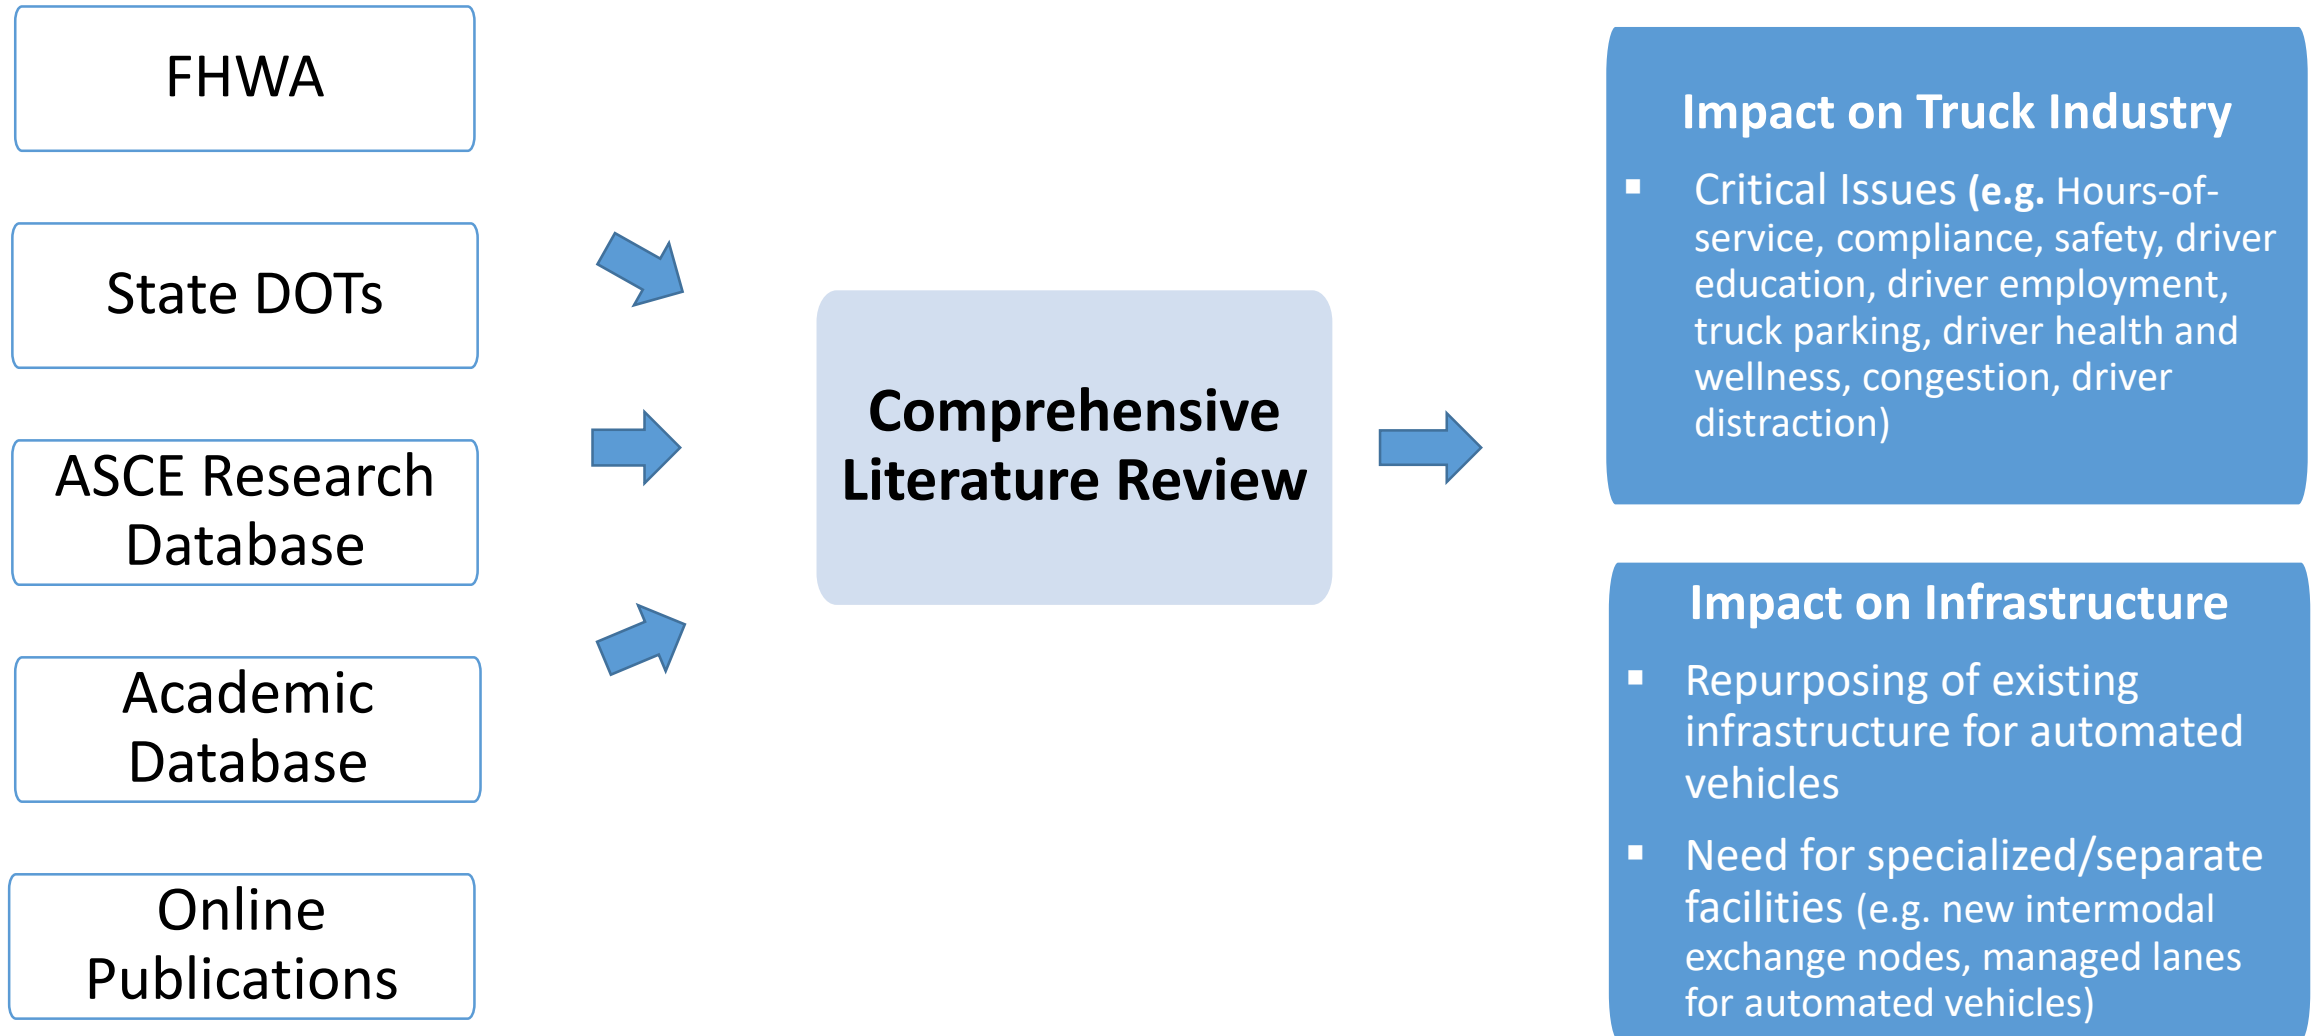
FHWA

State DOTs

ASCE Research Database

Academic Database

Online Publications

Comprehensive Literature Review

Impact on Truck Industry

▪ Critical Issues (e.g. Hours-of-service, compliance, safety, driver education, driver employment, truck parking, driver health and wellness, congestion, driver distraction)

Impact on Infrastructure

▪ Repurposing of existing infrastructure for automated vehicles

▪ Need for specialized/separate facilities (e.g. new intermodal exchange nodes, managed lanes for automated vehicles)